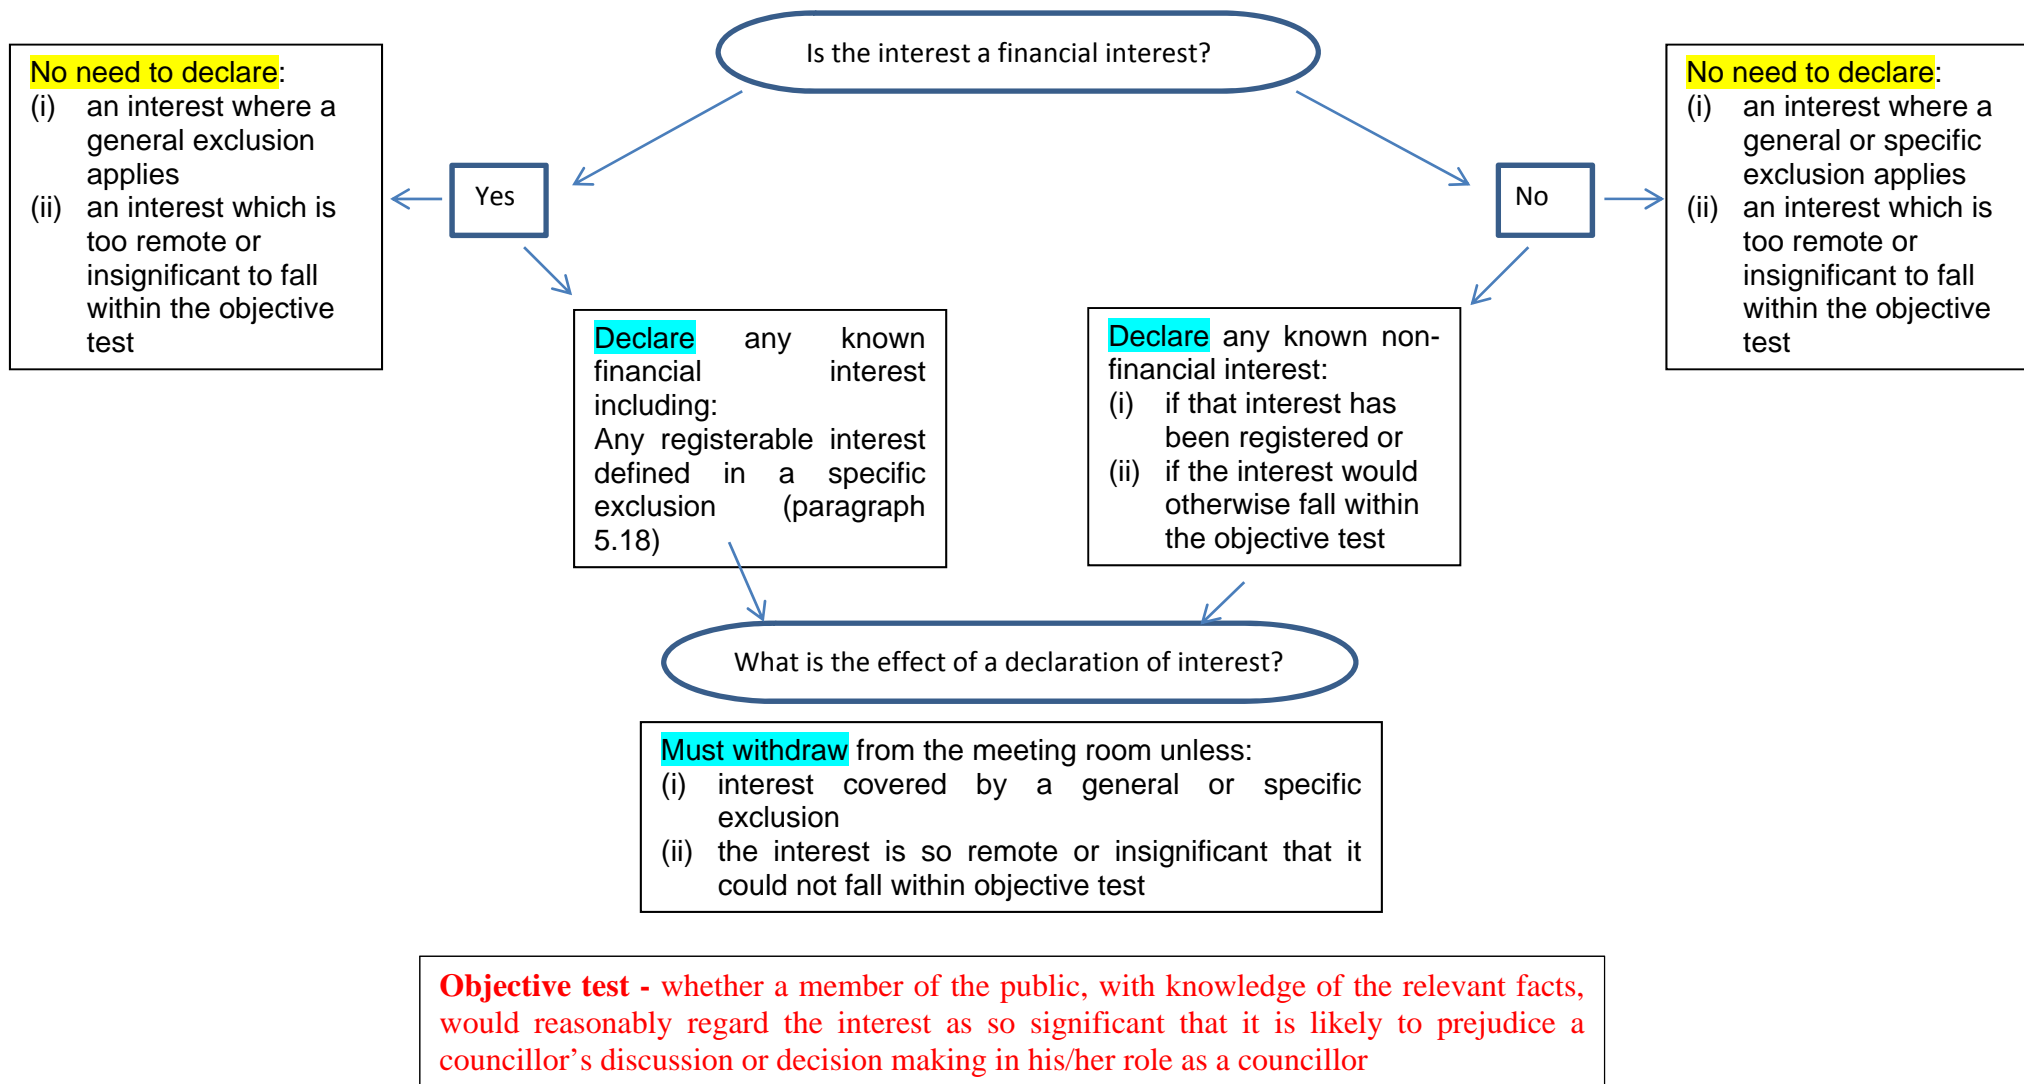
Is the interest a financial interest?

No need to declare:
(i) an interest where a general exclusion applies
(ii) an interest which is too remote or insignificant to fall within the objective test

Yes

No

No need to declare:
(i) an interest where a general or specific exclusion applies
(ii) an interest which is too remote or insignificant to fall within the objective test

Declare any known financial interest including:
Any registerable interest defined in a specific exclusion (paragraph 5.18)

Declare any known non-financial interest:
(i) if that interest has been registered or
(ii) if the interest would otherwise fall within the objective test

What is the effect of a declaration of interest?

Must withdraw from the meeting room unless:
(i) interest covered by a general or specific exclusion
(ii) the interest is so remote or insignificant that it could not fall within objective test

Objective test - whether a member of the public, with knowledge of the relevant facts, would reasonably regard the interest as so significant that it is likely to prejudice a councillor’s discussion or decision making in his/her role as a councillor